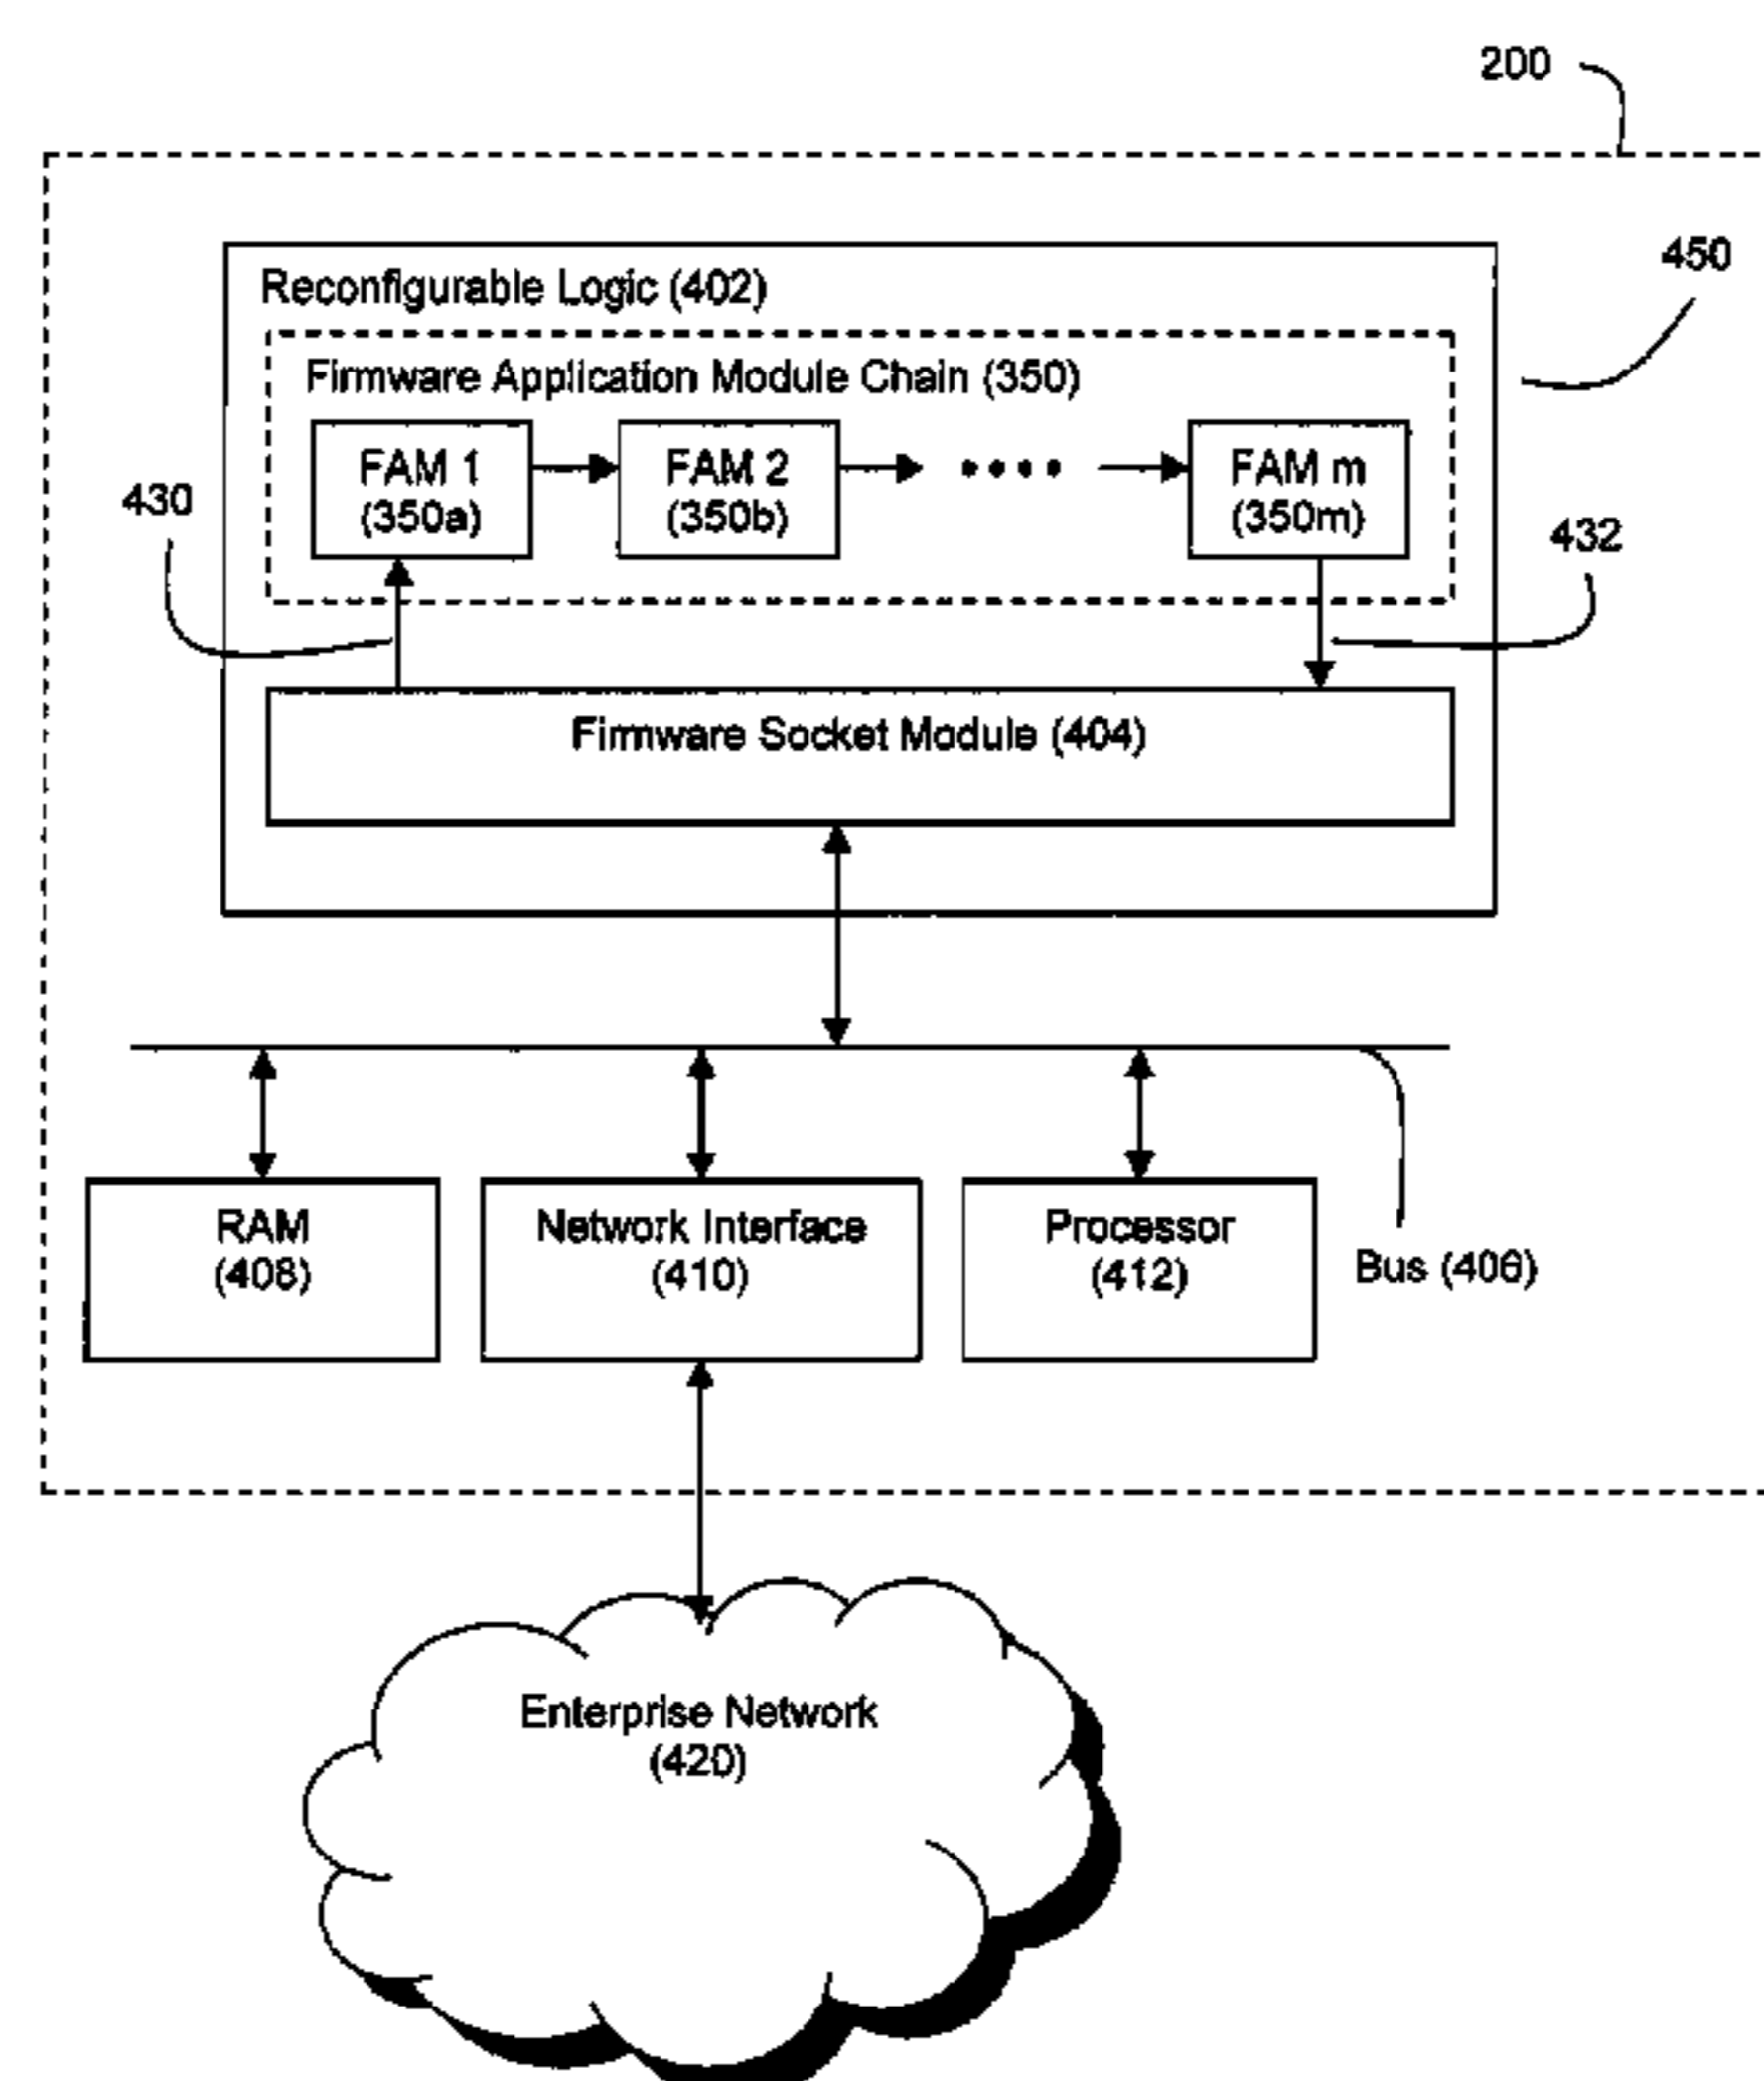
200

450

Reconfigurable Logic (402)

Firmware Application Module Chain (350)

FAM 1
(350a)

FAM 2
(350b)

....

FAM m
(350m)

430

432

Firmware Socket Module (404)

RAM
(408)

Network Interface
(410)

Processor
(412)

Bus (406)

Enterprise Network
(420)